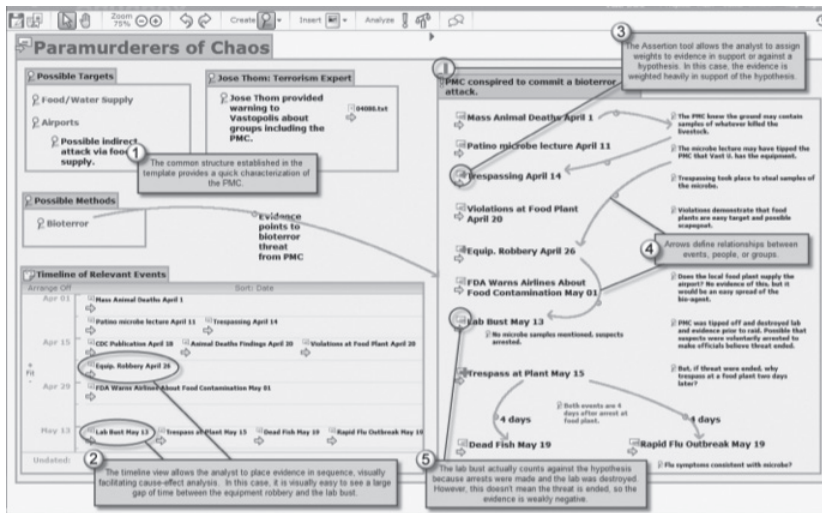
Zoom 75%

Create

Insert

Analyze

Paramurderers of Chaos

Possible Targets

Food/Water Supply

Airports

Possible indirect attack via food supply.

Jose Thom: Terrorism Expert

Jose Thom provided warning to Vastopolis about groups including the PMC.

04080.txt

1

The common structure established in the template provides a quick characterization of the PMC.

Possible Methods

Bioterror

Evidence points to bioterror threat from PMC

Timeline of Relevant Events

Arrange Off

Sort: Date

Apr 01

Mass Animal Deaths April 1

Patino microbe lecture April 11

Trespassing April 14

Apr 15

CDC Publication April 18

Animal Deaths Findings April 20

Violations at Food Plant April 20

Equip. Robbery April 26

Apr 29

FDA Warns Airlines About Food Contamination May 01

May 13

Lab Bust May 13

Trespass at Plant May 15

Dead Fish May 19

Rapid Flu Outbreak May 19

Undated:

2

The timeline view allows the analyst to place evidence in sequence, visually facilitating cause-effect analysis. In this case, it is visually easy to see a large gap of time between the equipment robbery and the lab bust.

3

The Assertion tool allows the analyst to assign weights to evidence in support or against a hypothesis. In this case, the evidence is weighted heavily in support of the hypothesis.

PMC conspired to commit a bioterror attack.

Mass Animal Deaths April 1

The PMC knew the ground may contain samples of whatever killed the livestock.

Patino microbe lecture April 11

The microbe lecture may have tipped the PMC that Vast U. has the equipment.

Trespassing April 14

Trespassing took place to steal samples of the microbe.

Violations at Food Plant April 20

Violations demonstrate that food plants are easy target and possible scapegoat.

Equip. Robbery April 26

4

Arrows define relationships between events, people, or groups.

FDA Warns Airlines About Food Contamination May 01

Does the local food plant supply the airport? No evidence of this, but it would be an easy spread of the bio-agent.

Lab Bust May 13

No microbe samples mentioned; suspects arrested.

PMC was tipped off and destroyed lab and evidence prior to raid. Possible that suspects were voluntarily arrested to make officials believe threat ended.

Trespass at Plant May 15

But, if threat were ended, why trespass at a food plant two days later?

4 days

Both events are 4 days after arrest at food plant.

4 days

Dead Fish May 19

Rapid Flu Outbreak May 19

Flu symptoms consistent with microbe?

5

The lab bust actually counts against the hypothesis because arrests were made and the lab was destroyed. However, this doesn't mean the threat is ended, so the evidence is weakly negative.